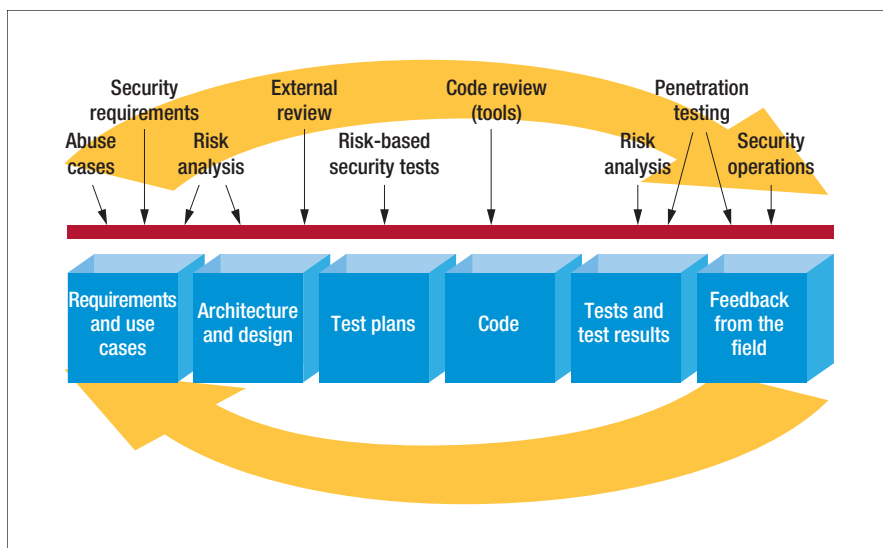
Security requirements

Abuse cases

Risk analysis

External review

Risk-based security tests

Code review (tools)

Risk analysis

Penetration testing

Security operations

Requirements and use cases

Architecture and design

Test plans

Code

Tests and test results

Feedback from the field